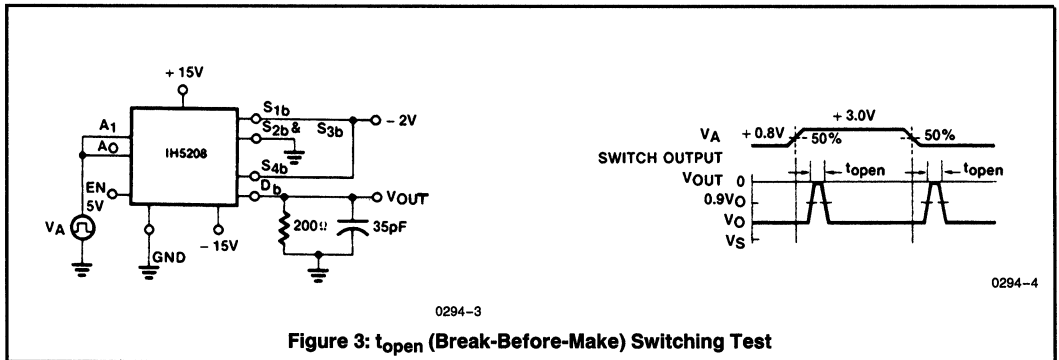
+ 15V

$S_{1b}$
$S_{2b}$ &
$S_{3b}$
– 2V
$A_1$
$A_O$
IH5208
$S_{4b}$
EN
$D_b$
$V_{OUT}$
$V_A$
5V
200Ω
35pF
GND
– 15V

0294–3

+ 3.0V
$V_A$
+ 0.8V
50%
50%
SWITCH OUTPUT
$t_{open}$
$t_{open}$
$V_{OUT}$
0
$0.9V_O$
$V_O$
$V_S$

0294–4

Figure 3: $t_{open}$ (Break-Before-Make) Switching Test